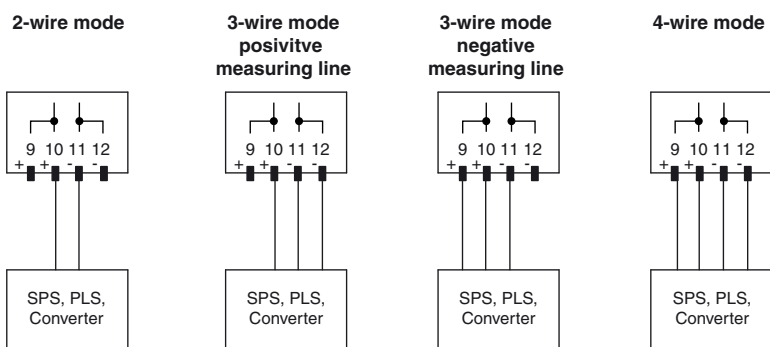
2-wire mode

9 10 11 12
+ + - -

SPS, PLS, Converter

3-wire mode posivitve measuring line

9 10 11 12
+ + - -

SPS, PLS, Converter

3-wire mode negative measuring line

9 10 11 12
+ + - -

SPS, PLS, Converter

4-wire mode

9 10 11 12
+ + - -

SPS, PLS, Converter